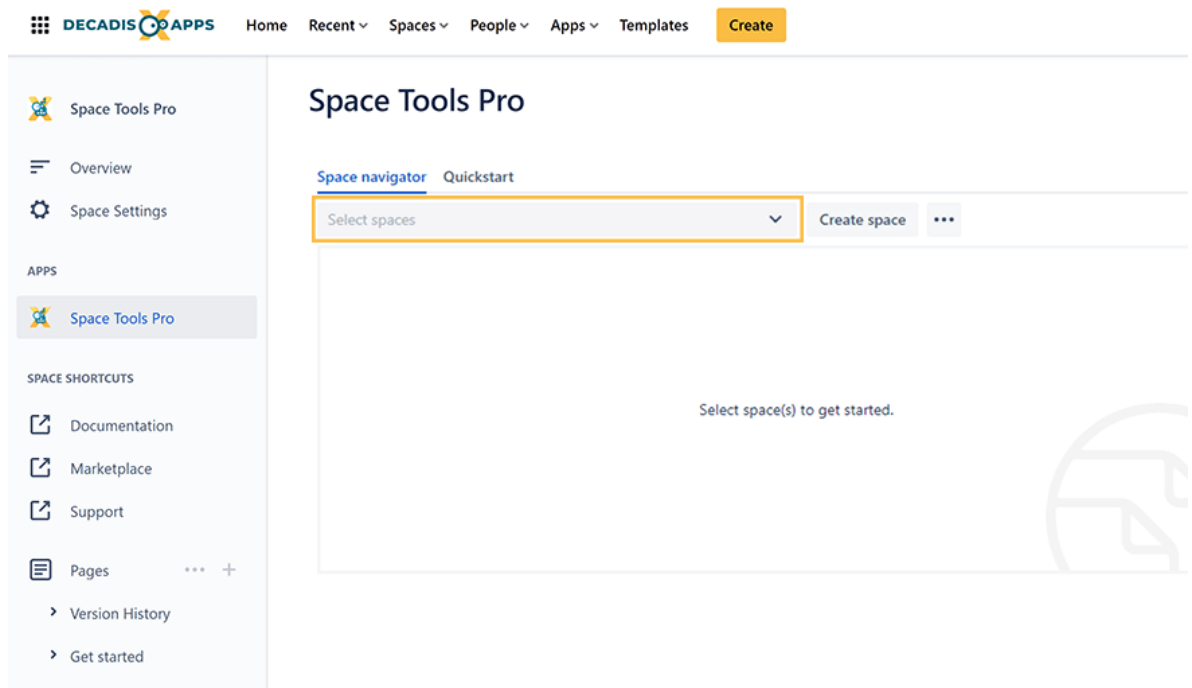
DECADIS APPS Home Recent Spaces People Apps Templates Create

Space Tools Pro

Overview

Space Settings

APPS

Space Tools Pro

SPACE SHORTCUTS

Documentation

Marketplace

Support

Pages

Version History

Get started

Space Tools Pro

Space navigator Quickstart

Select spaces

Create space

Select space(s) to get started.